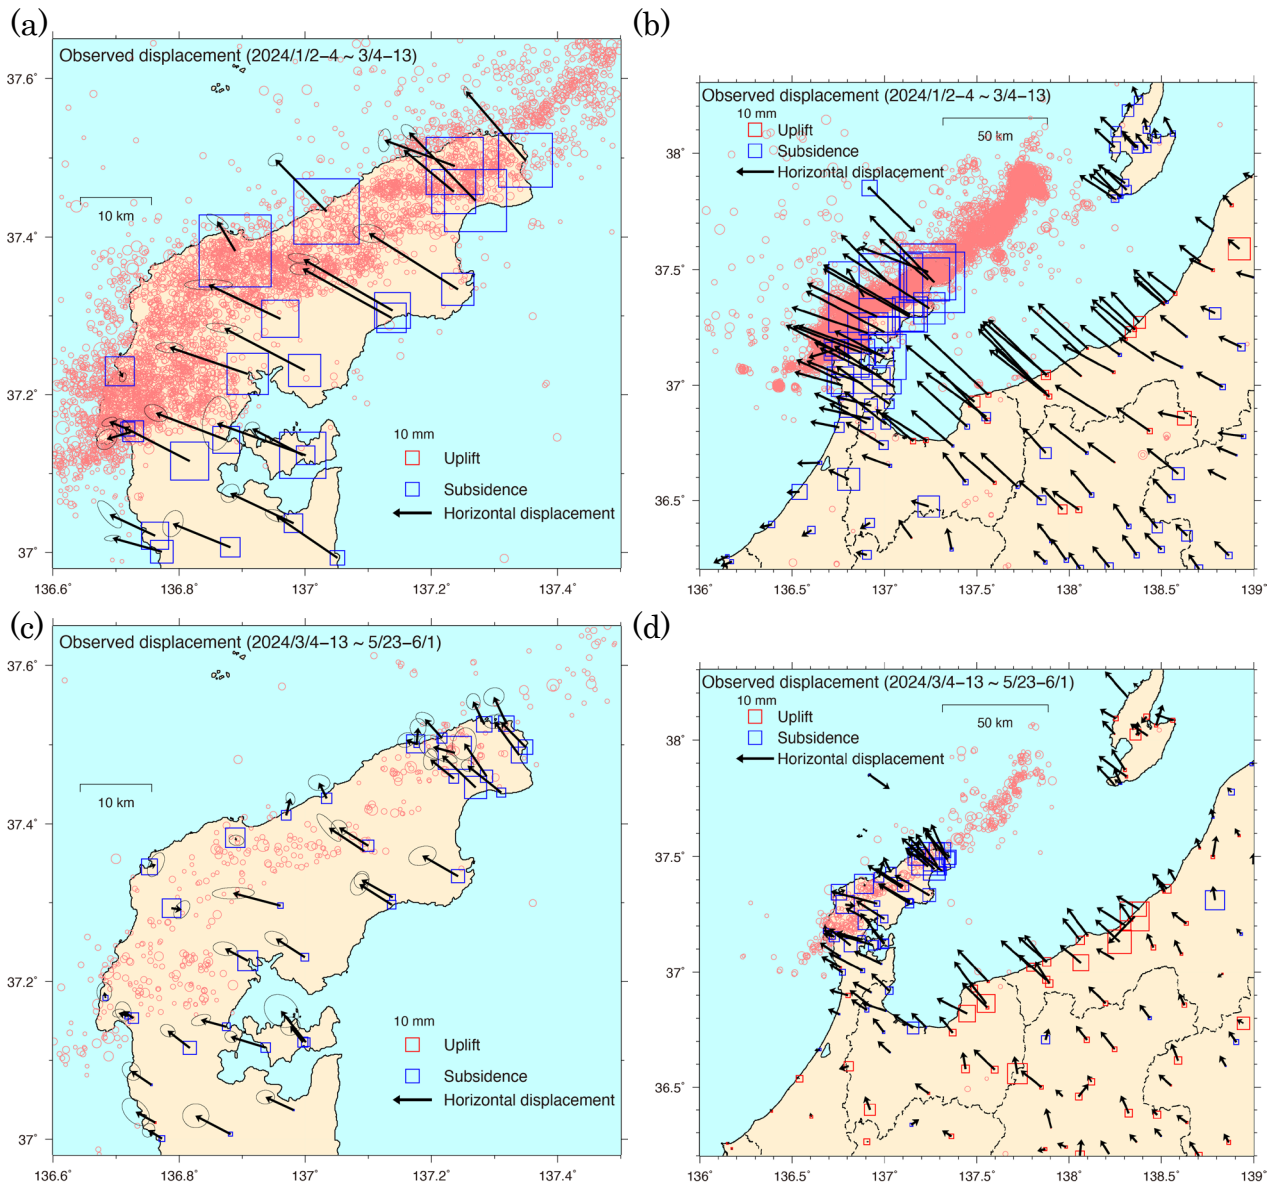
(a)

Observed displacement (2024/1/2–4 ~ 3/4–13)

37.6°
37.4°
37.2°
37°

10 km

10 mm
Uplift
Subsidence
Horizontal displacement

136.6° 136.8° 137° 137.2° 137.4°

(b)

Observed displacement (2024/1/2–4 ~ 3/4–13)
10 mm
Uplift
Subsidence
Horizontal displacement

50 km

38°
37.5°
37°
36.5°

136° 136.5° 137° 137.5° 138° 138.5° 139°

(c)

Observed displacement (2024/3/4–13 ~ 5/23–6/1)

37.6°
37.4°
37.2°
37°

10 km

10 mm
Uplift
Subsidence
Horizontal displacement

136.6° 136.8° 137° 137.2° 137.4°

(d)

Observed displacement (2024/3/4–13 ~ 5/23–6/1)
10 mm
Uplift
Subsidence
Horizontal displacement

50 km

38°
37.5°
37°
36.5°

136° 136.5° 137° 137.5° 138° 138.5° 139°